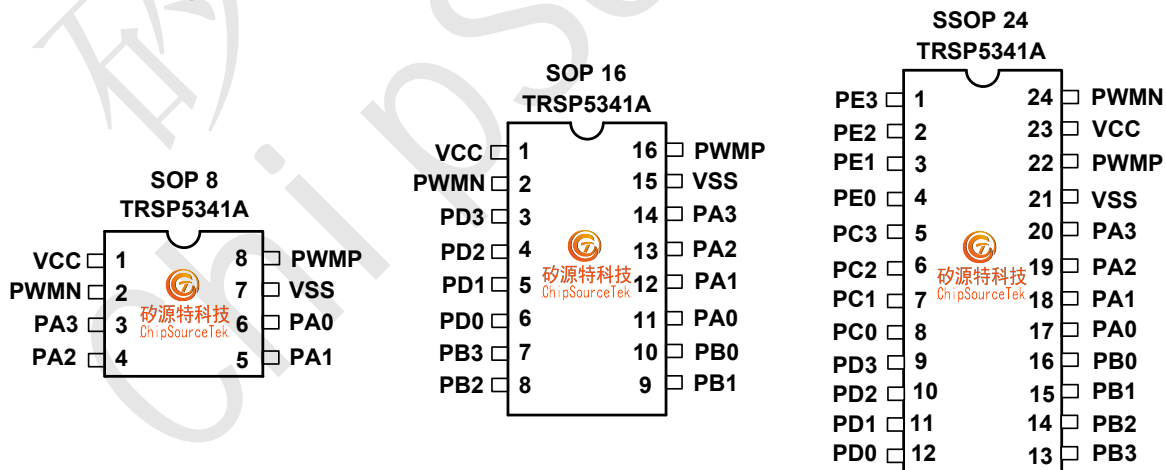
SOP 8
TRSP5341A

VCC 1
PWMN 2
PA3 3
PA2 4

8 PWMP
7 VSS
6 PA0
5 PA1

矽源特科技
ChipSourceTek

SOP 16
TRSP5341A

VCC 1
PWMN 2
PD3 3
PD2 4
PD1 5
PD0 6
PB3 7
PB2 8

16 PWMP
15 VSS
14 PA3
13 PA2
12 PA1
11 PA0
10 PB0
9 PB1

矽源特科技
ChipSourceTek

SSOP 24
TRSP5341A

PE3 1
PE2 2
PE1 3
PE0 4
PC3 5
PC2 6
PC1 7
PC0 8
PD3 9
PD2 10
PD1 11
PD0 12

24 PWMN
23 VCC
22 PWMP
21 VSS
20 PA3
19 PA2
18 PA1
17 PA0
16 PB0
15 PB1
14 PB2
13 PB3

矽源特科技
ChipSourceTek